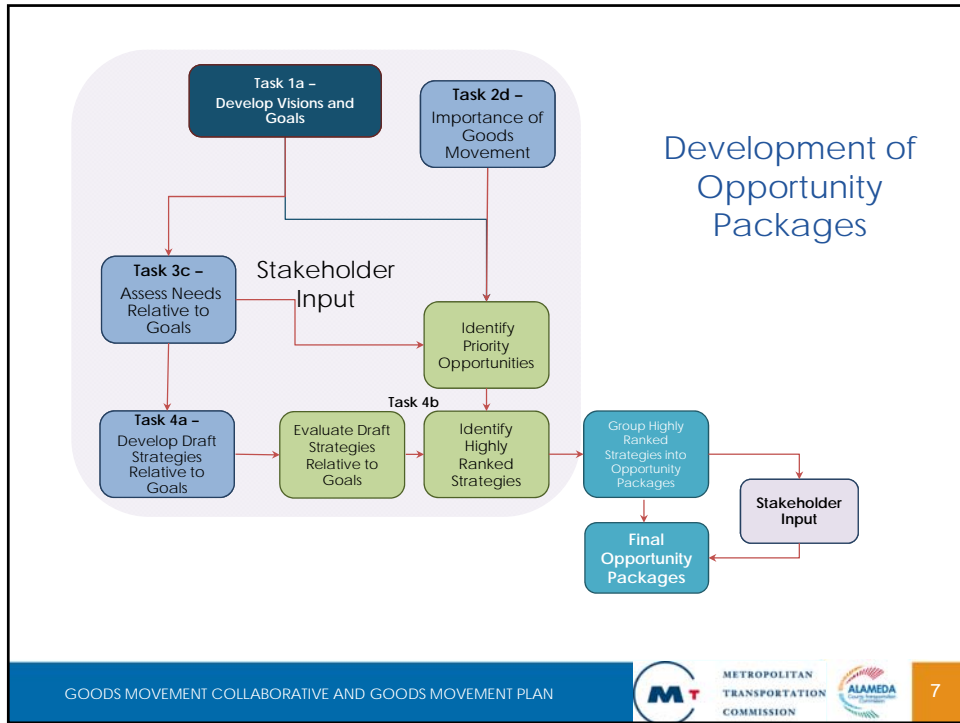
Development of Opportunity Packages

Task 1a – Develop Visions and Goals

Task 2d – Importance of Goods Movement

Stakeholder Input

Task 3c – Assess Needs Relative to Goals

Identify Priority Opportunities

Task 4b

Task 4a – Develop Draft Strategies Relative to Goals

Evaluate Draft Strategies Relative to Goals

Identify Highly Ranked Strategies

Group Highly Ranked Strategies into Opportunity Packages

Stakeholder Input

Final Opportunity Packages

GOODS MOVEMENT COLLABORATIVE AND GOODS MOVEMENT PLAN

METROPOLITAN TRANSPORTATION COMMISSION

ALAMEDA

7